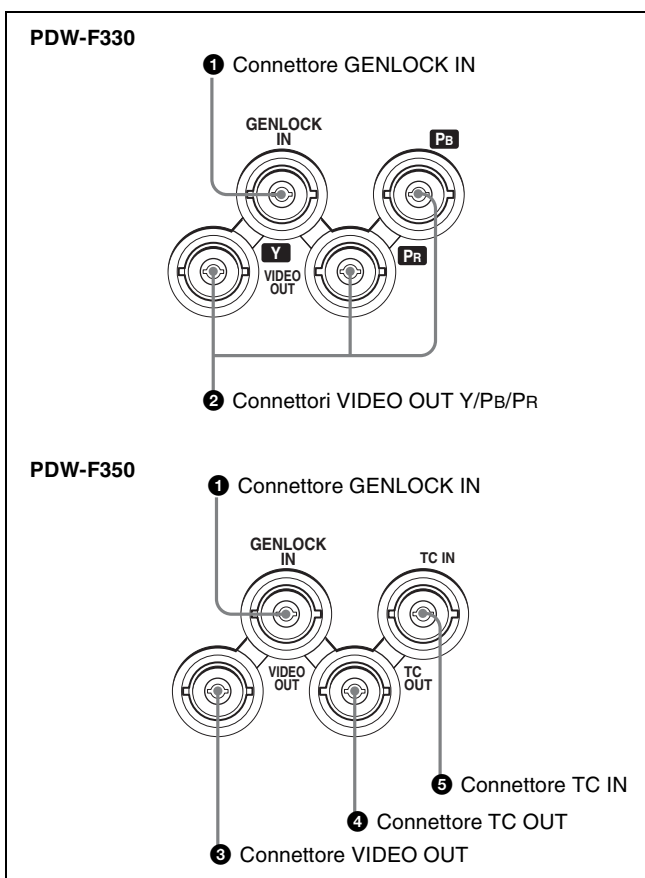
PDW-F330

❶ Connettore GENLOCK IN

GENLOCK IN

PB

Y

VIDEO OUT

PR

❷ Connettori VIDEO OUT Y/PB/PR

PDW-F350

❶ Connettore GENLOCK IN

GENLOCK IN

TC IN

VIDEO OUT

TC OUT

❺ Connettore TC IN

❹ Connettore TC OUT

❸ Connettore VIDEO OUT